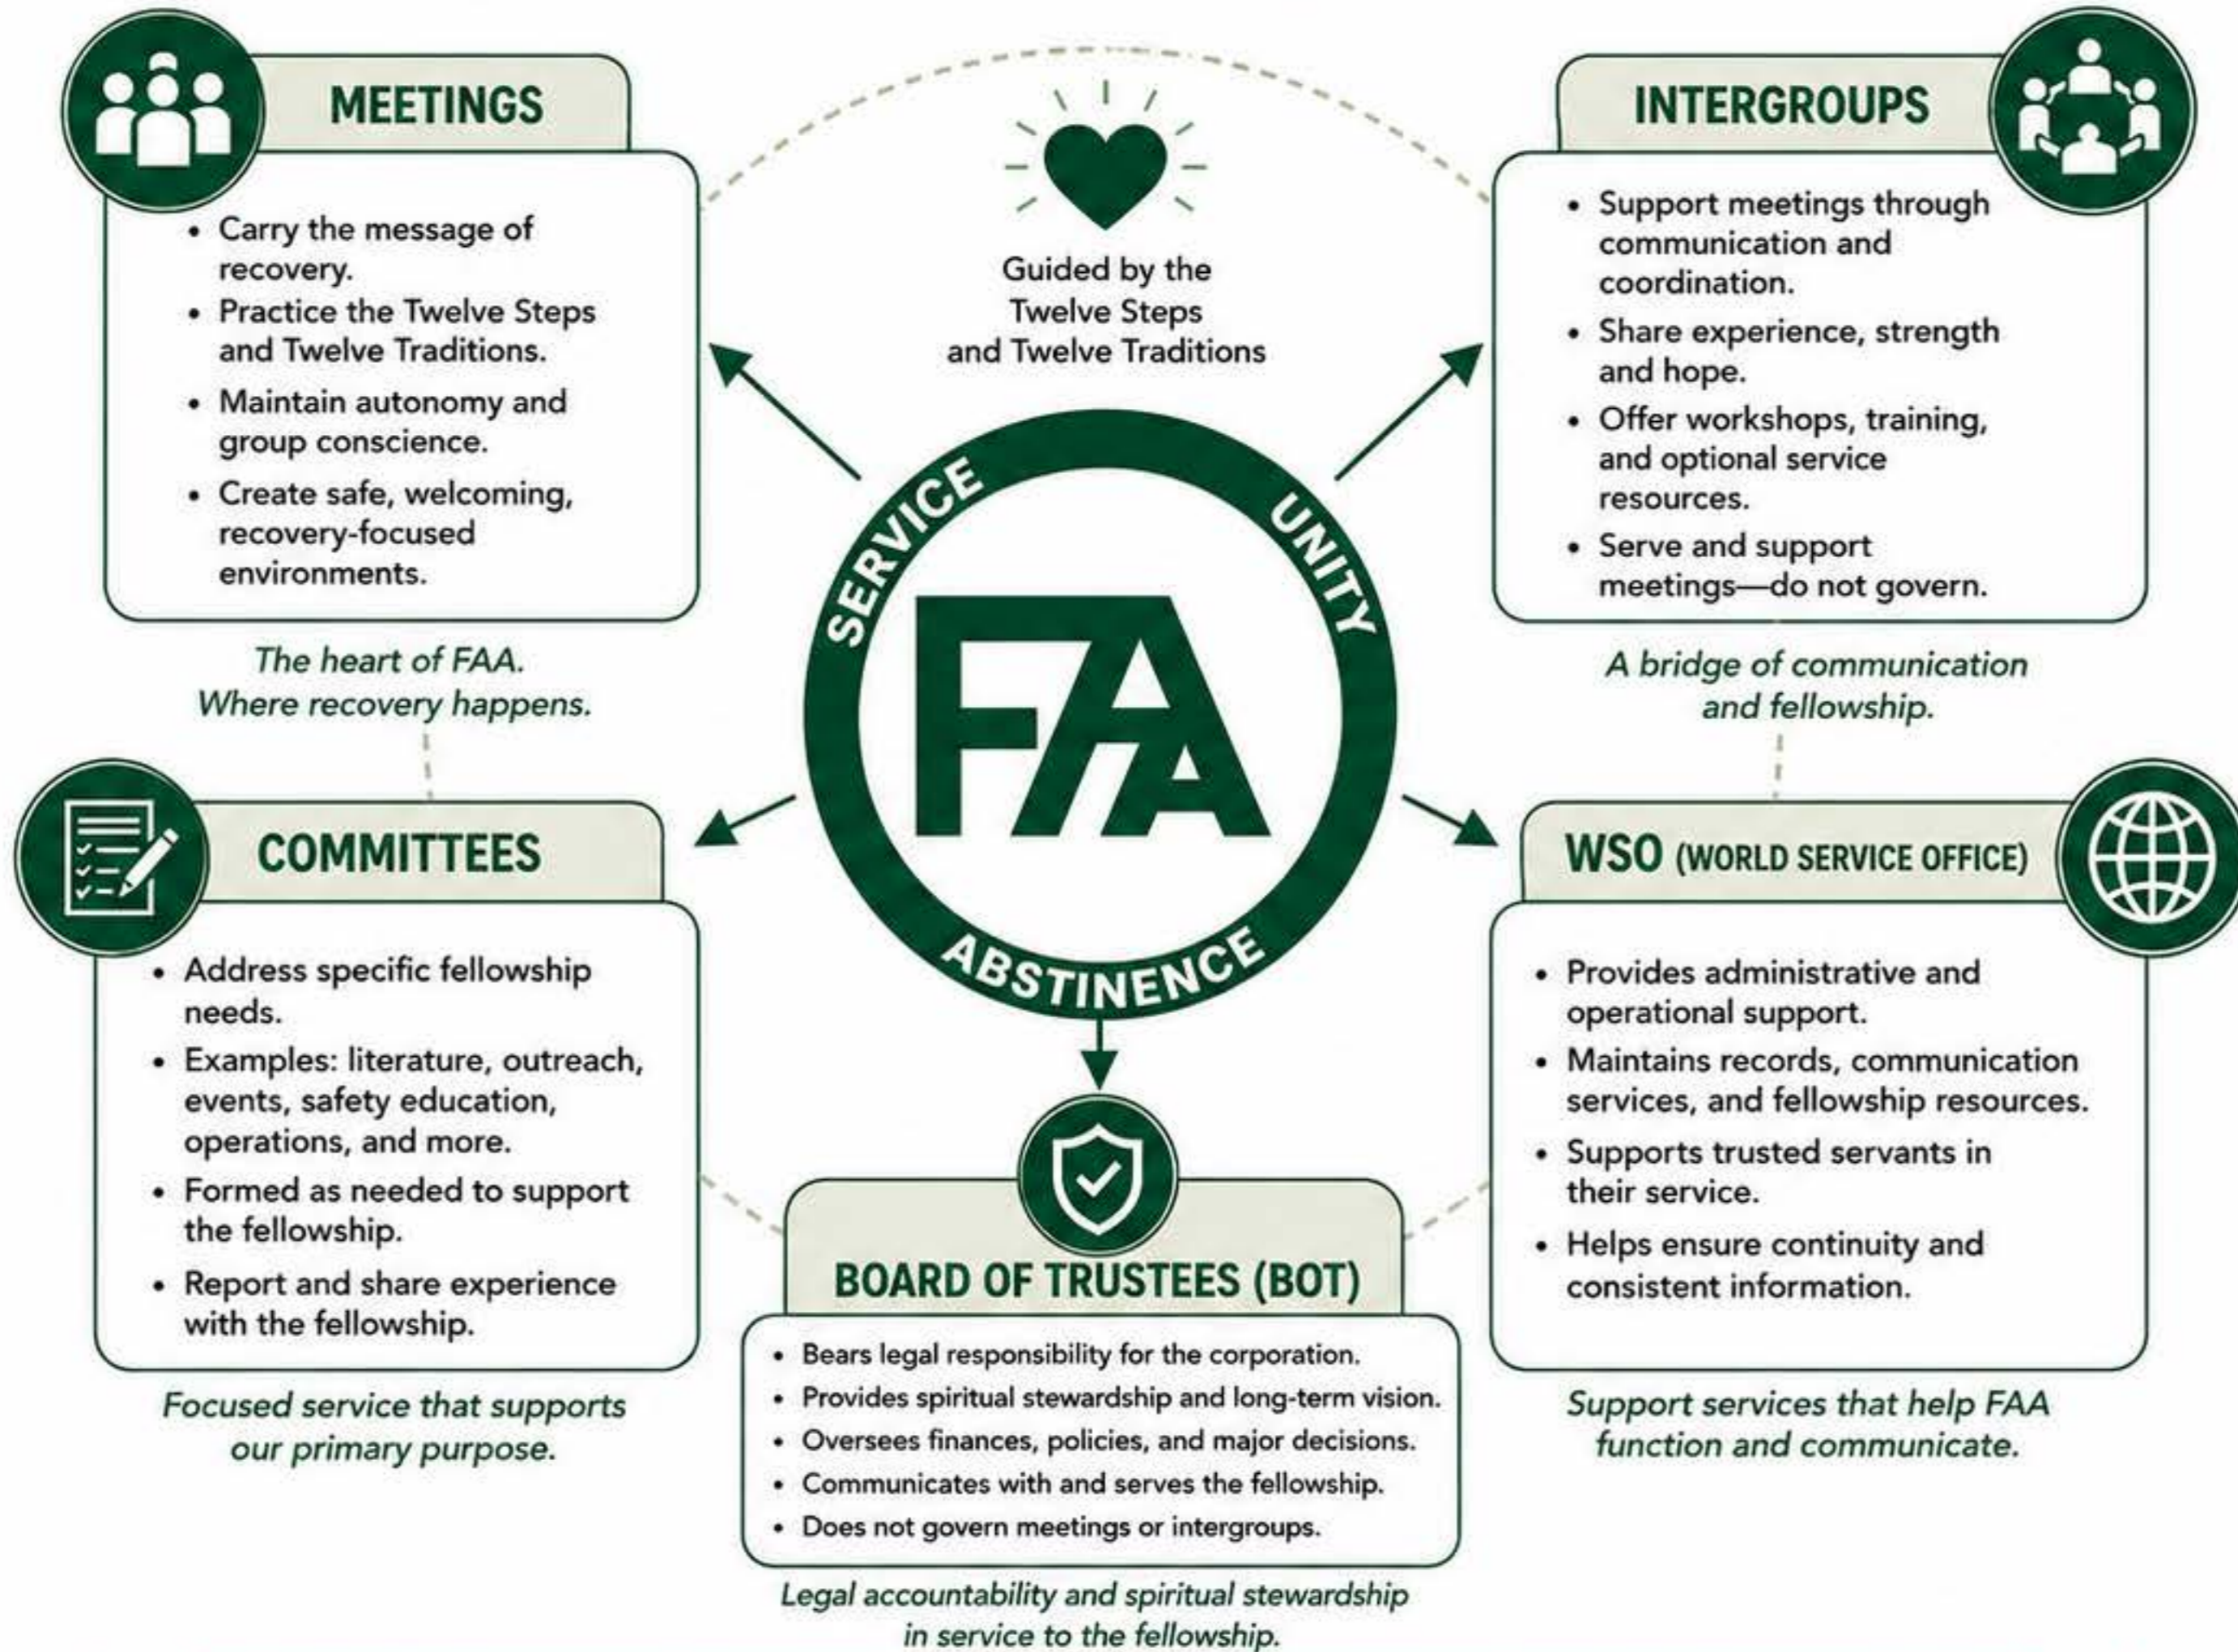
MEETINGS

- Carry the message of recovery.
- Practice the Twelve Steps and Twelve Traditions.
- Maintain autonomy and group conscience.
- Create safe, welcoming, recovery-focused environments.

The heart of FAA. Where recovery happens.

Guided by the Twelve Steps and Twelve Traditions

INTERGROUPS

- Support meetings through communication and coordination.
- Share experience, strength and hope.
- Offer workshops, training, and optional service resources.
- Serve and support meetings—do not govern.

A bridge of communication and fellowship.

SERVICE UNITY FAA ABSTINENCE

COMMITTEES

- Address specific fellowship needs.
- Examples: literature, outreach, events, safety education, operations, and more.
- Formed as needed to support the fellowship.
- Report and share experience with the fellowship.

Focused service that supports our primary purpose.

WSO (WORLD SERVICE OFFICE)

- Provides administrative and operational support.
- Maintains records, communication services, and fellowship resources.
- Supports trusted servants in their service.
- Helps ensure continuity and consistent information.

Support services that help FAA function and communicate.

BOARD OF TRUSTEES (BOT)

- Bears legal responsibility for the corporation.
- Provides spiritual stewardship and long-term vision.
- Oversees finances, policies, and major decisions.
- Communicates with and serves the fellowship.
- Does not govern meetings or intergroups.

Legal accountability and spiritual stewardship in service to the fellowship.